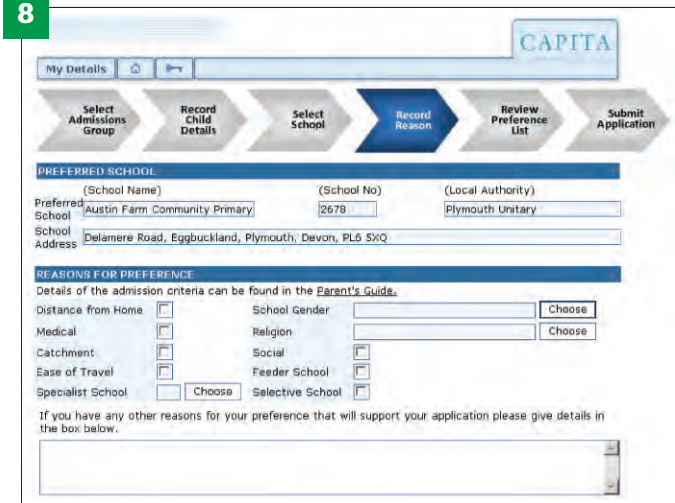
8

CAPITA

My Details

Select Admissions Group

Record Child Details

Select School

Record Reason

Review Preference List

Submit Application

PREFERRED SCHOOL

(School Name) (School No) (Local Authority)

Preferred School Austin Farm Community Primary 2678 Plymouth Unitary

School Address Delamere Road, Eggbuckland, Plymouth, Devon, PL6 5XQ

REASONS FOR PREFERENCE

Details of the admission criteria can be found in the Parent's Guide.

Distance from Home

School Gender Choose

Medical

Religion Choose

Catchment

Social

Ease of Travel

Feeder School

Specialist School Choose

Selective School

If you have any other reasons for your preference that will support your application please give details in the box below.